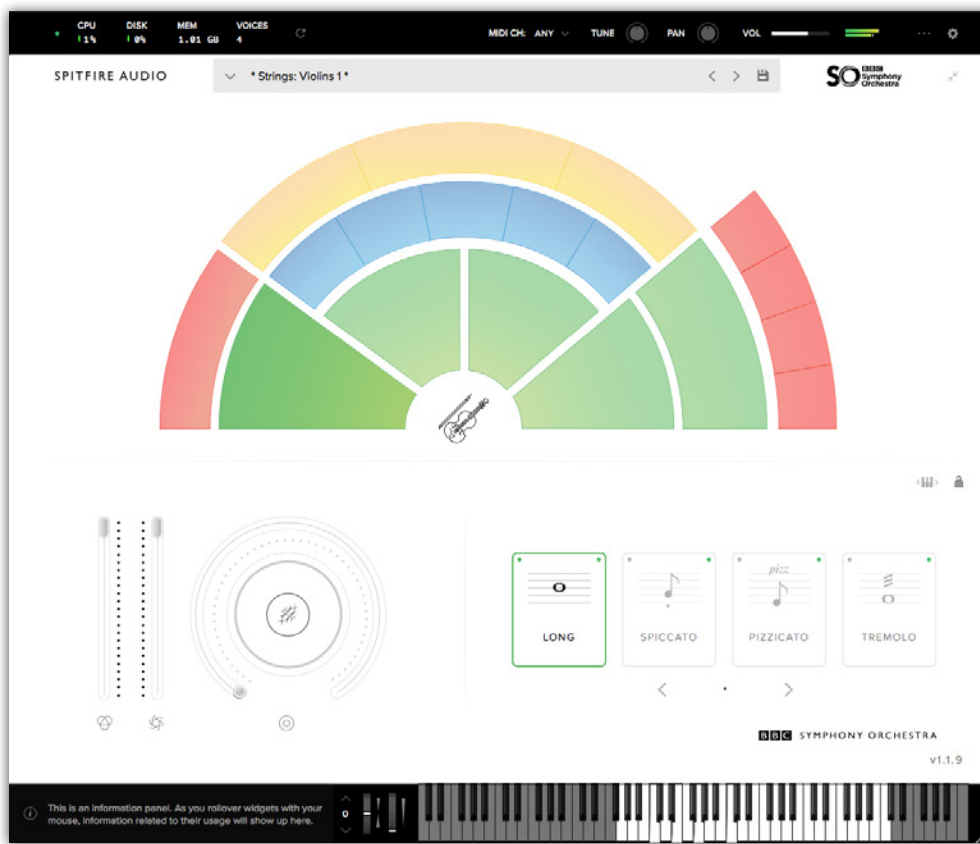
CPU 1%
DISK 0%
MEM 1.01 GB
VOICES 4

MIDI CH: ANY
TUNE
PAN
VOL

SPITFIRE AUDIO

* Strings: Violins 1 *

SO BBC Symphony Orchestra

pizz

LONG
SPICCATO
PIZZICATO
TREMOLO

BBC SYMPHONY ORCHESTRA

v1.1.9

This is an information panel. As you rollover widgets with your mouse, information related to their usage will show up here.

0